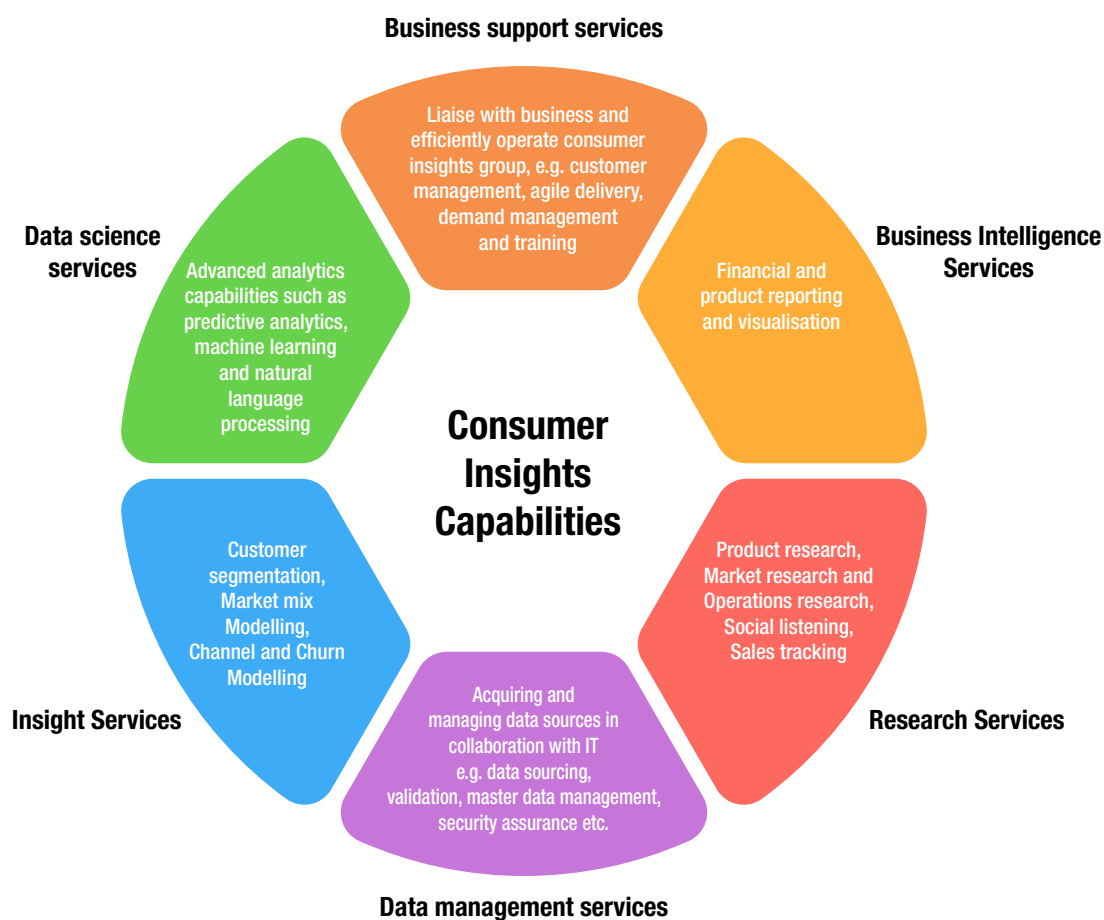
Business support services

Liaise with business and efficiently operate consumer insights group, e.g. customer management, agile delivery, demand management and training

Data science services

Advanced analytics capabilities such as predictive analytics, machine learning and natural language processing

Business Intelligence Services

Financial and product reporting and visualisation

Consumer Insights Capabilities

Customer segmentation, Market mix Modelling, Channel and Churn Modelling

Product research, Market research and Operations research, Social listening, Sales tracking

Insight Services

Research Services

Acquiring and managing data sources in collaboration with IT e.g. data sourcing, validation, master data management, security assurance etc.

Data management services